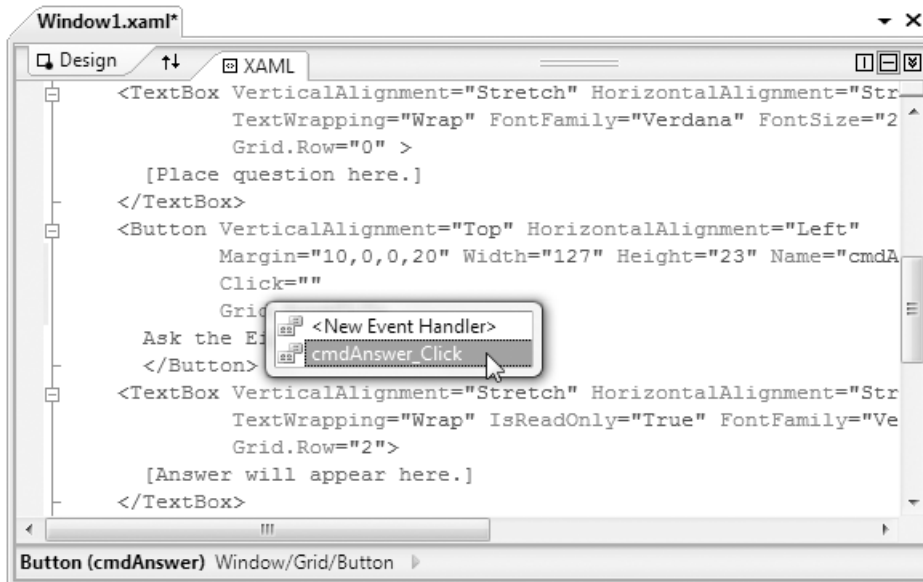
Window1.xaml*

Design ⇅ XAML

<TextBox VerticalAlignment="Stretch" HorizontalAlignment="Str
TextWrapping="Wrap" FontFamily="Verdana" FontSize="2
Grid.Row="0" >
[Place question here.]
</TextBox>
<Button VerticalAlignment="Top" HorizontalAlignment="Left"
Margin="10,0,0,20" Width="127" Height="23" Name="cmdA
Click=""
Gri
Ask the E
</Button>

<New Event Handler>
cmdAnswer_Click

<TextBox VerticalAlignment="Stretch" HorizontalAlignment="Str
TextWrapping="Wrap" IsReadOnly="True" FontFamily="Ve
Grid.Row="2">
[Answer will appear here.]
</TextBox>

Button (cmdAnswer) Window/Grid/Button